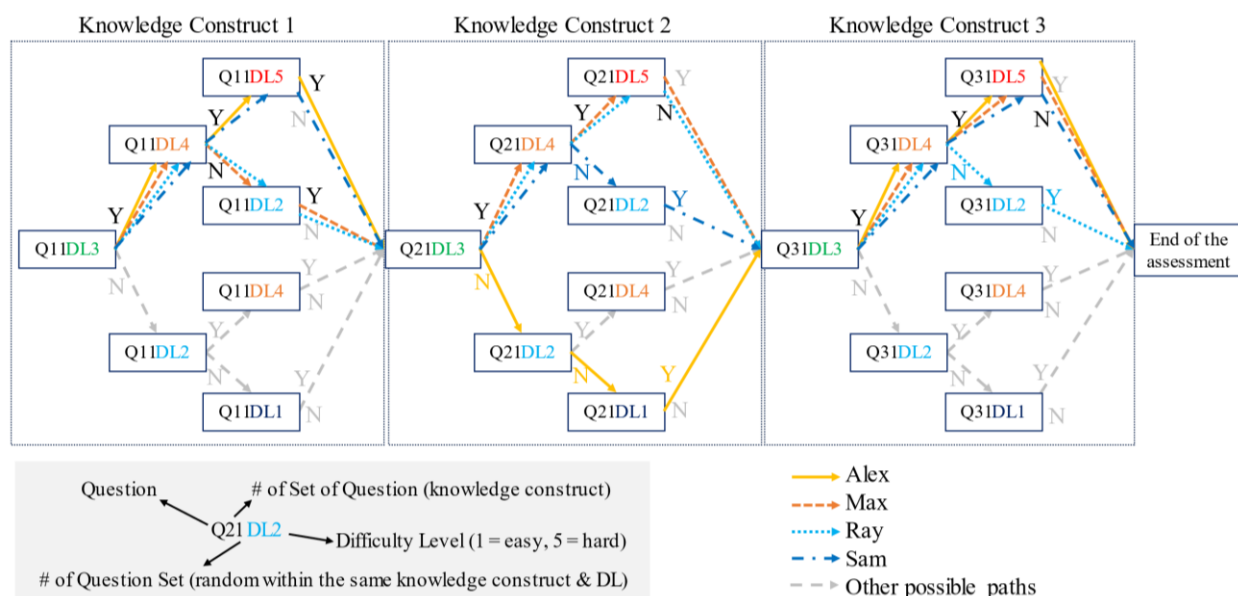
Knowledge Construct 1

Q11DL5 Y
Y N
Q11DL4
N
Y Q11DL2 Y
N
Q11DL3
N Q11DL4 Y
N
Y
Q11DL2
N Y
Q11DL1 N

Knowledge Construct 2

Q21DL5 Y
Y N
Q21DL4
N
Y Q21DL2 Y
N
Q21DL3
N Q21DL4 Y
N
Y
Q21DL2
N Y
Q21DL1 N

Knowledge Construct 3

Q31DL5 Y
Y N
Q31DL4
N
Y Q31DL2 Y
N
Q31DL3
N Q31DL4 Y
N
Y
Q31DL2
N Y
Q31DL1 N

End of the assessment

Question
# of Set of Question (knowledge construct)
Q21 DL2
Difficulty Level (1 = easy, 5 = hard)
# of Question Set (random within the same knowledge construct & DL)

Alex
Max
Ray
Sam
Other possible paths